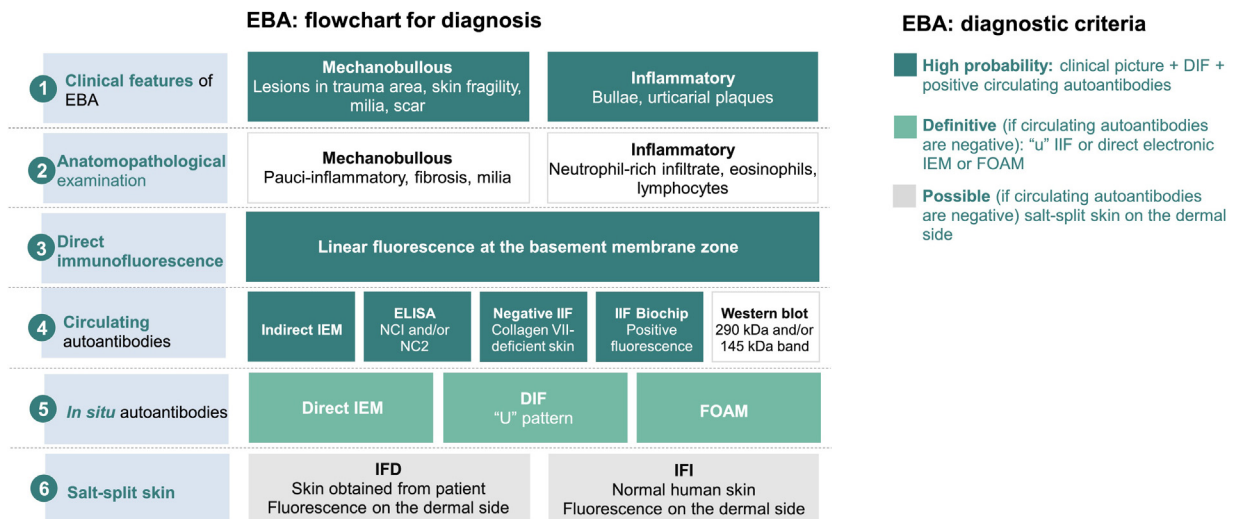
EBA: flowchart for diagnosis

1 Clinical features of EBA

Mechanobullous
Lesions in trauma area, skin fragility, milia, scar

Inflammatory
Bullae, urticarial plaques

2 Anatomopathological examination

Mechanobullous
Pauci-inflammatory, fibrosis, milia

Inflammatory
Neutrophil-rich infiltrate, eosinophils, lymphocytes

3 Direct immunofluorescence

Linear fluorescence at the basement membrane zone

4 Circulating autoantibodies

Indirect IEM

ELISA
NCI and/or NC2

Negative IIF
Collagen VII-deficient skin

IIF Biochip
Positive fluorescence

Western blot
290 kDa and/or 145 kDa band

5 In situ autoantibodies

Direct IEM

DIF
"U" pattern

FOAM

6 Salt-split skin

IFD
Skin obtained from patient
Fluorescence on the dermal side

IFI
Normal human skin
Fluorescence on the dermal side

EBA: diagnostic criteria

High probability: clinical picture + DIF + positive circulating autoantibodies

Definitive (if circulating autoantibodies are negative): "u" IIF or direct electronic IEM or FOAM

Possible (if circulating autoantibodies are negative) salt-split skin on the dermal side